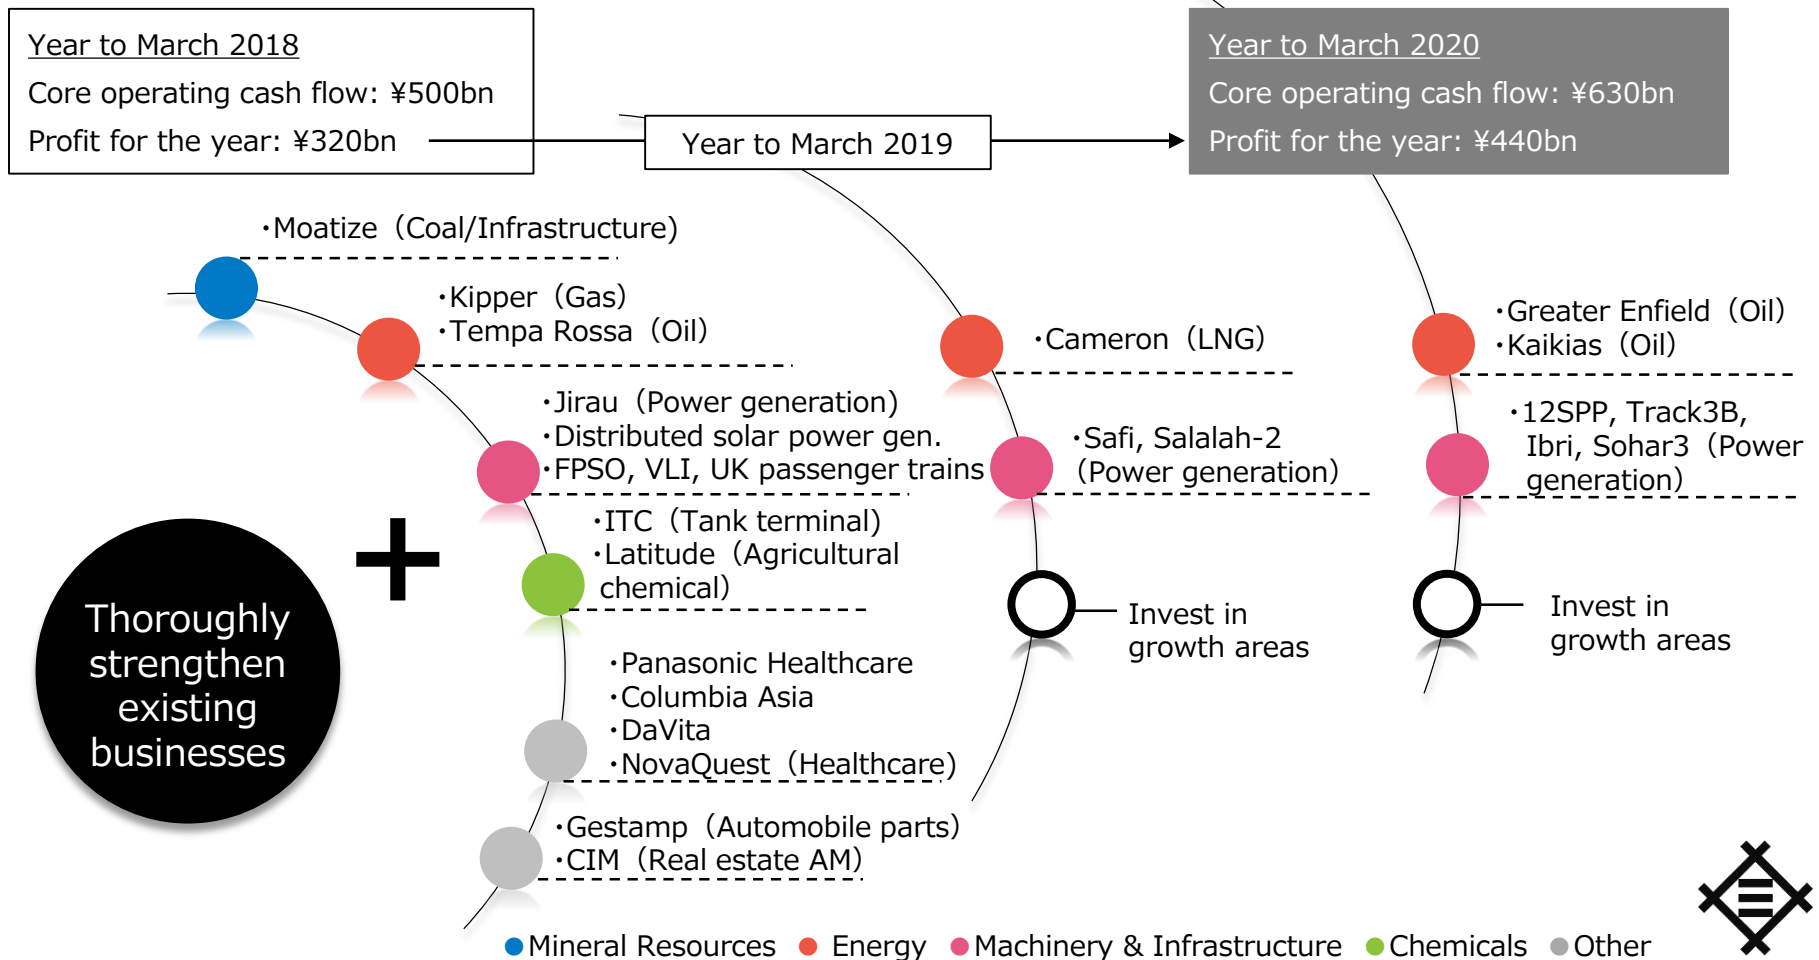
Year to March 2018
Core operating cash flow: ¥500bn
Profit for the year: ¥320bn

Year to March 2019

Year to March 2020
Core operating cash flow: ¥630bn
Profit for the year: ¥440bn

・Moatize（Coal/Infrastructure)

・Kipper（Gas)
・Tempa Rossa（Oil)

・Jirau（Power generation)
・Distributed solar power gen.
・FPSO, VLI, UK passenger trains

・ITC（Tank terminal)
・Latitude（Agricultural chemical)

・Panasonic Healthcare
・Columbia Asia
・DaVita
・NovaQuest（Healthcare)

・Gestamp（Automobile parts)
・CIM（Real estate AM)

・Cameron（LNG)

・Safi, Salalah-2（Power generation)

Invest in growth areas

・Greater Enfield（Oil)
・Kaikias（Oil)

・12SPP, Track3B, Ibri, Sohar3（Power generation)

Invest in growth areas

Thoroughly strengthen existing businesses

+

Mineral Resources Energy Machinery & Infrastructure Chemicals Other